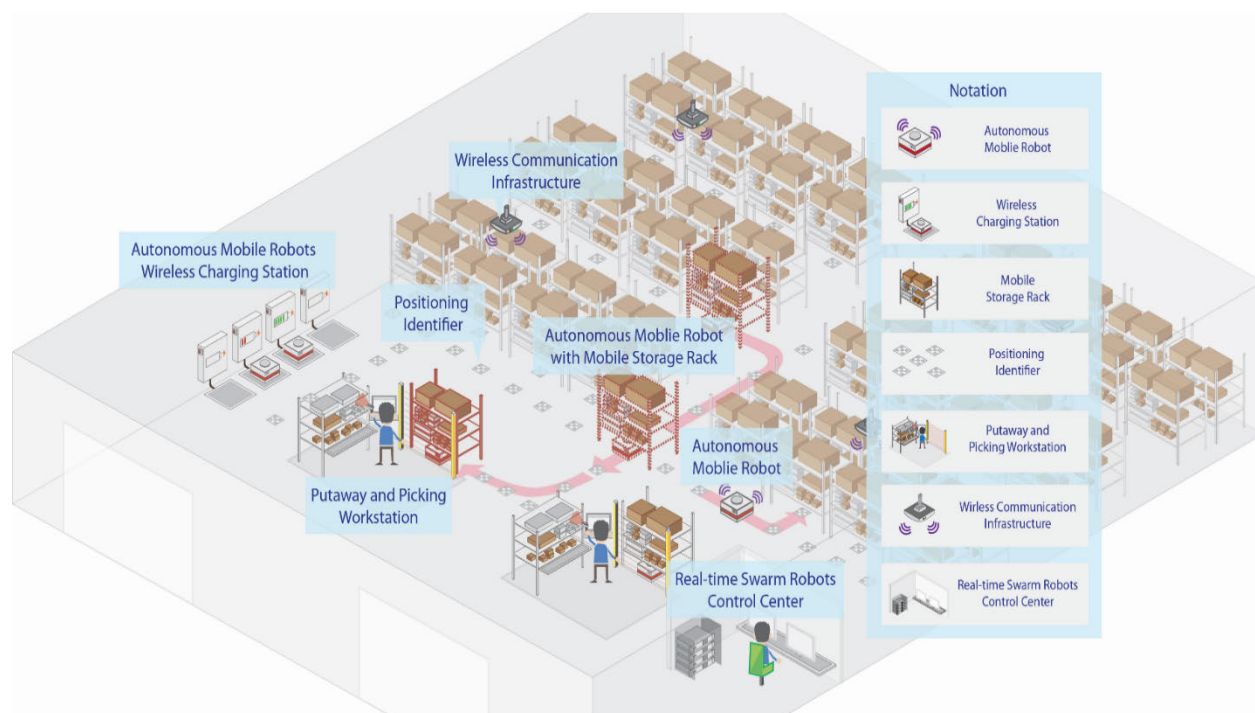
Wireless Communication Infrastructure

Autonomous Mobile Robots Wireless Charging Station

Positioning Identifier

Autonomous Moblie Robot with Mobile Storage Rack

Autonomous Moblie Robot

Putaway and Picking Workstation

Real-time Swarm Robots Control Center

Notation

Autonomous Moblie Robot

Wireless Charging Station

Mobile Storage Rack

Positioning Identifier

Putaway and Picking Workstation

Wirless Communication Infrastructure

Real-time Swarm Robots Control Center